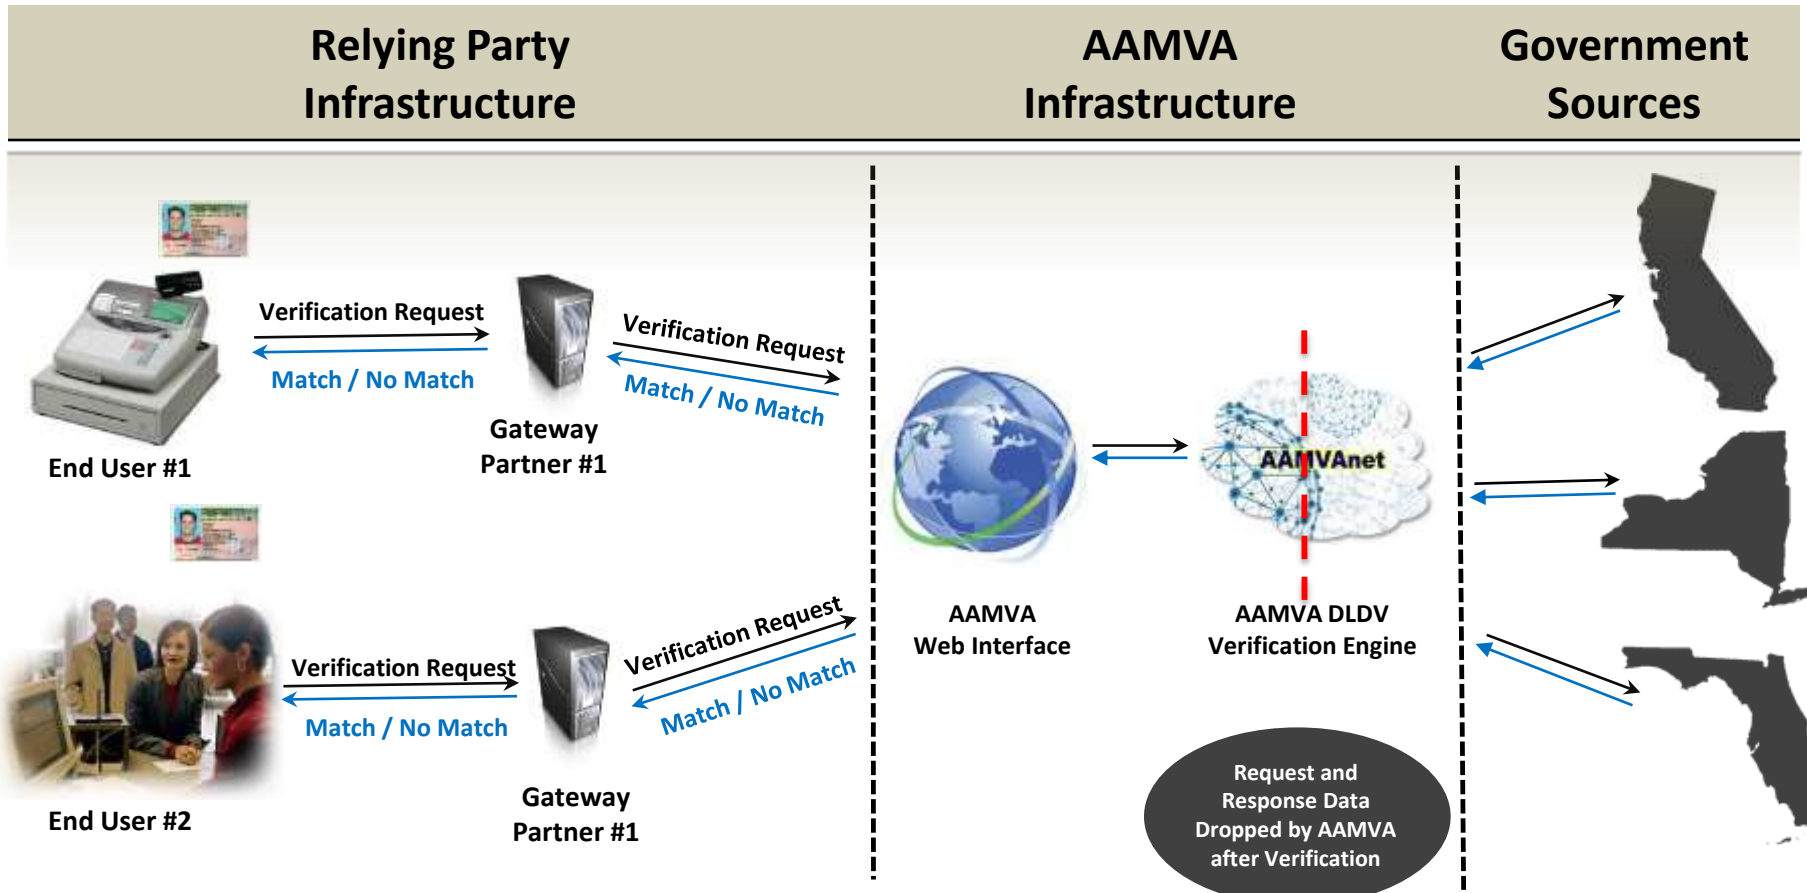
Relying Party Infrastructure

AAMVA Infrastructure

Government Sources

Verification Request

Match / No Match

End User #1

Gateway Partner #1

Verification Request

Match / No Match

AAMVAnet

AAMVA Web Interface

AAMVA DLDV Verification Engine

Verification Request

Match / No Match

End User #2

Gateway Partner #1

Verification Request

Match / No Match

Request and Response Data Dropped by AAMVA after Verification